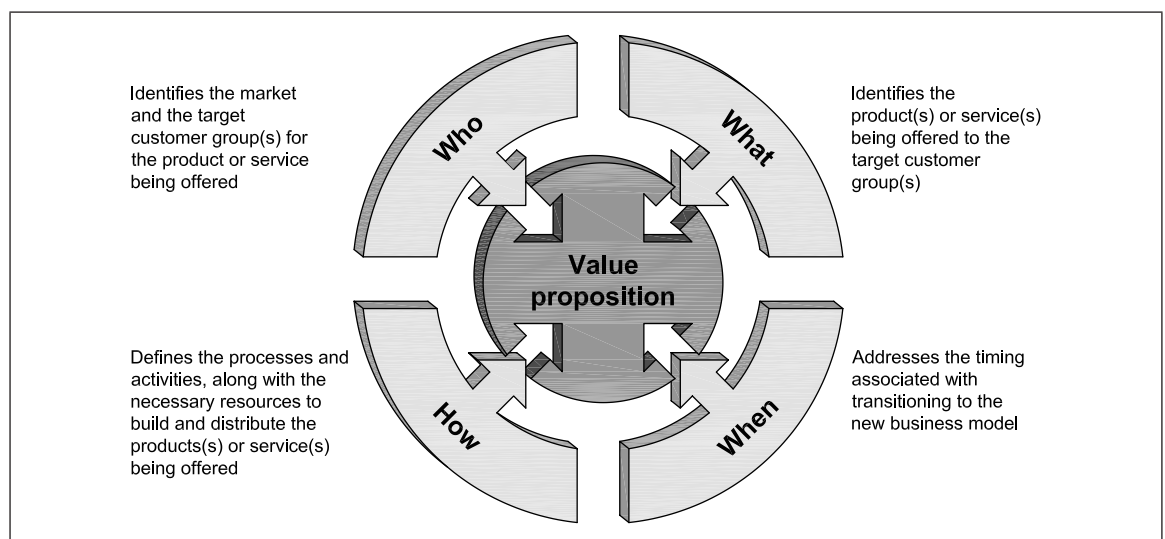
Identifies the market and the target customer group(s) for the product or service being offered

Who

What

Identifies the product(s) or service(s) being offered to the target customer group(s)

Value proposition

Defines the processes and activities, along with the necessary resources to build and distribute the products(s) or service(s) being offered

How

When

Addresses the timing associated with transitioning to the new business model